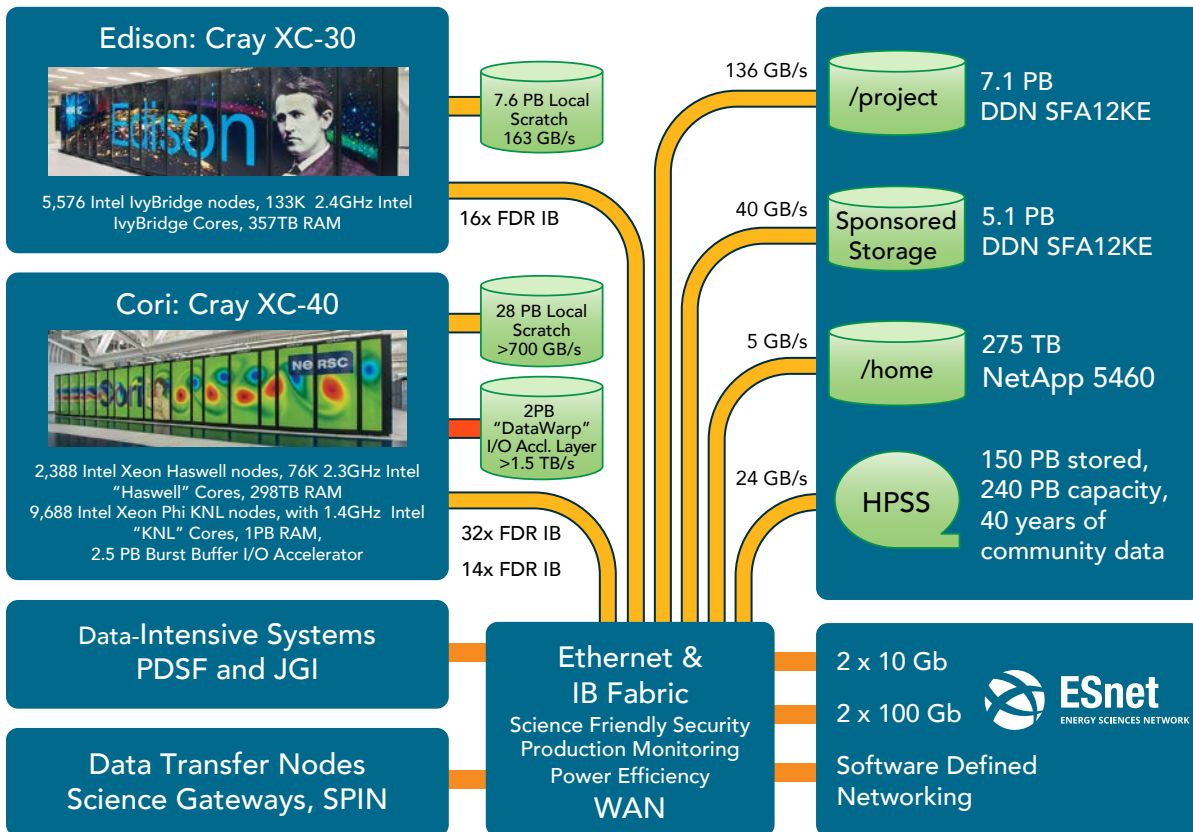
Edison: Cray XC-30

Edison

5,576 Intel IvyBridge nodes, 133K 2.4GHz Intel IvyBridge Cores, 357TB RAM

7.6 PB Local Scratch 163 GB/s

16x FDR IB

136 GB/s

/project

7.1 PB DDN SFA12KE

40 GB/s

Sponsored Storage

5.1 PB DDN SFA12KE

Cori: Cray XC-40

Cori

NERSC

2,388 Intel Xeon Haswell nodes, 76K 2.3GHz Intel "Haswell" Cores, 298TB RAM
9,688 Intel Xeon Phi KNL nodes, with 1.4GHz Intel "KNL" Cores, 1PB RAM, 2.5 PB Burst Buffer I/O Accelerator

28 PB Local Scratch >700 GB/s

2PB "DataWarp" I/O Accl. Layer >1.5 TB/s

32x FDR IB

14x FDR IB

5 GB/s

/home

275 TB NetApp 5460

24 GB/s

HPSS

150 PB stored, 240 PB capacity, 40 years of community data

Data-Intensive Systems PDSF and JGI

Data Transfer Nodes Science Gateways, SPIN

Ethernet & IB Fabric
Science Friendly Security
Production Monitoring
Power Efficiency
WAN

2 x 10 Gb

2 x 100 Gb

ESnet
ENERGY SCIENCES NETWORK

Software Defined Networking